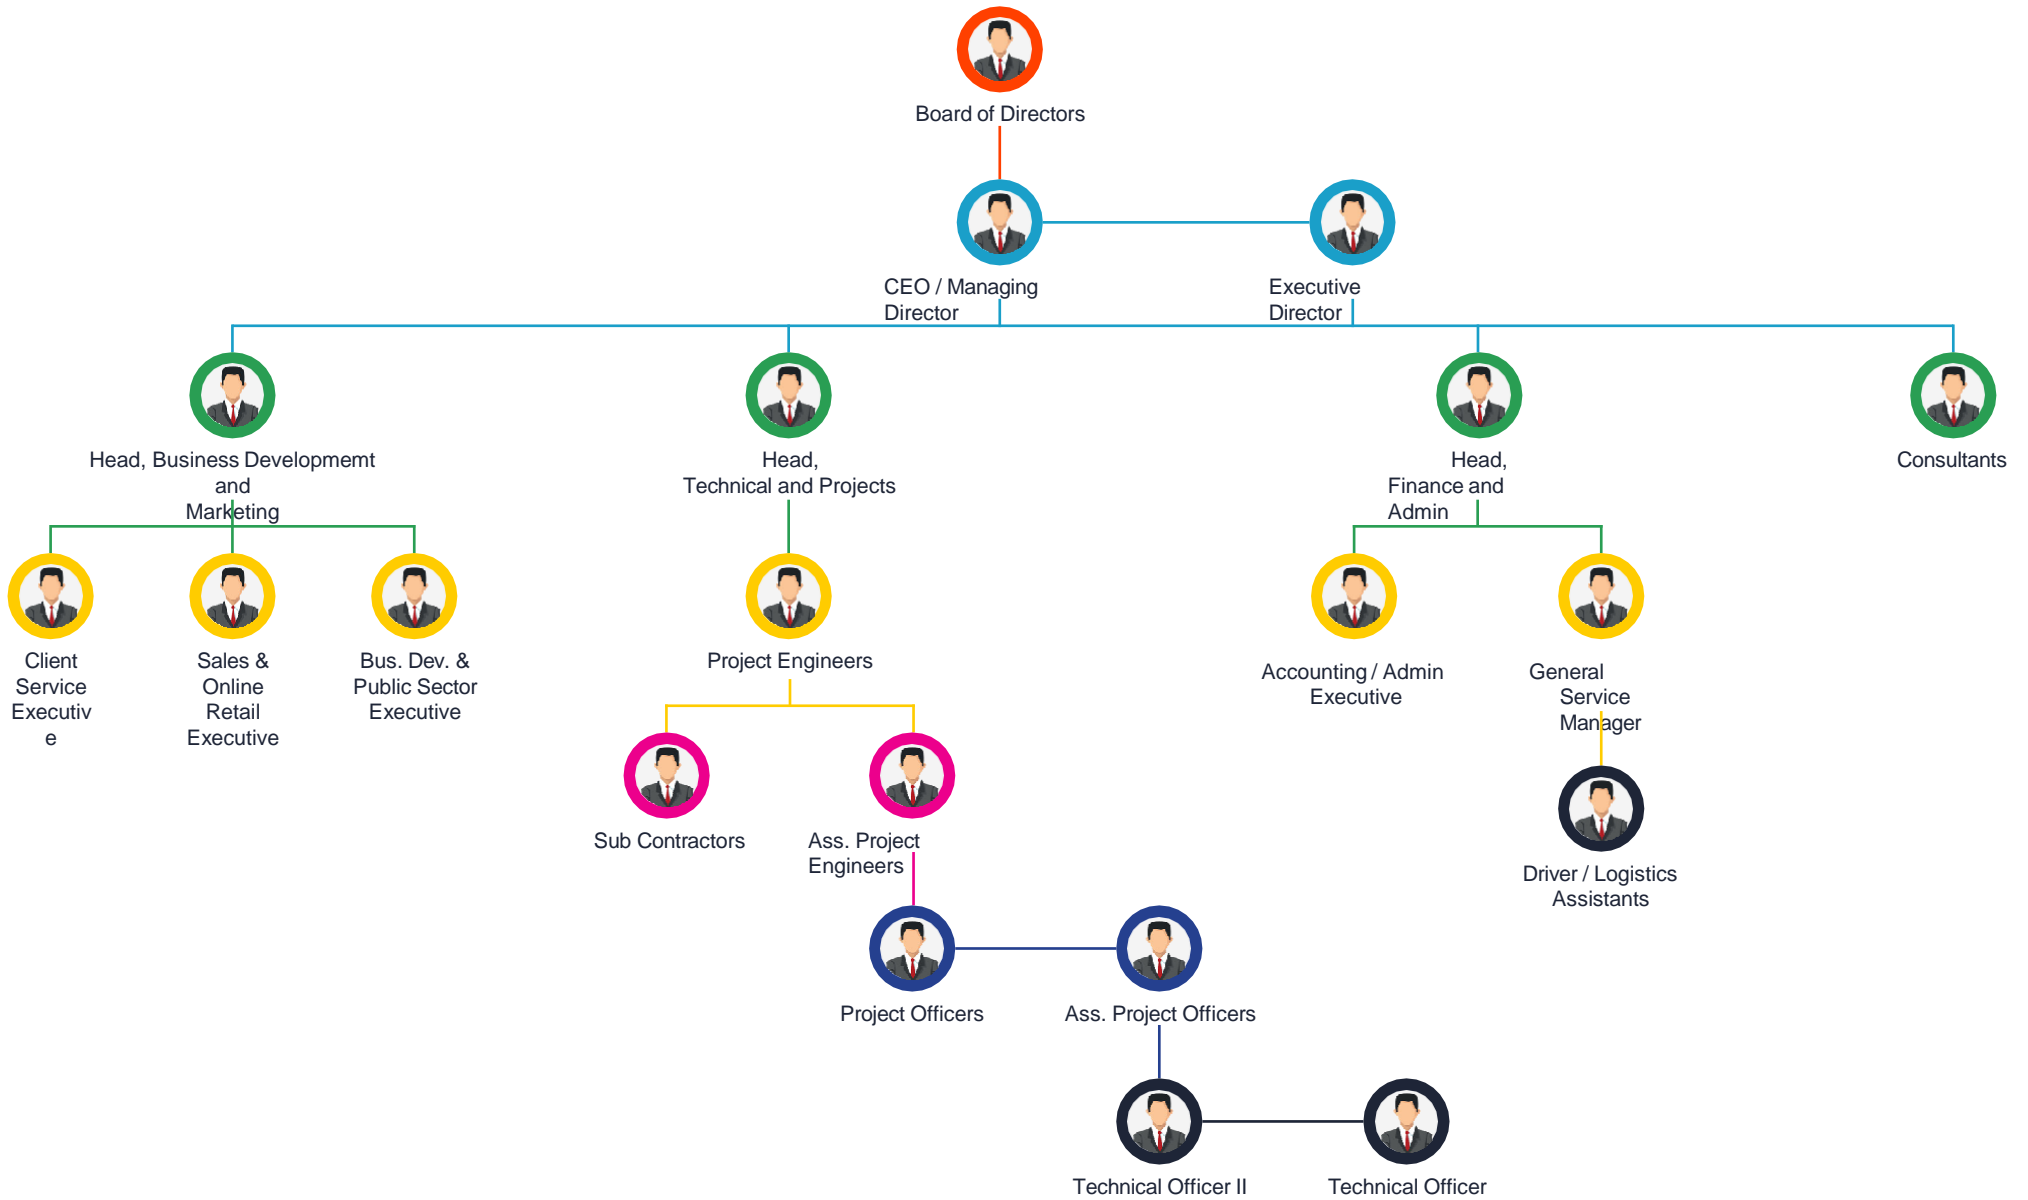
Board of Directors

CEO / Managing Director

Executive Director

Head, Business Developmemt and Marketing

Head, Technical and Projects

Head, Finance and Admin

Consultants

Client Service Executiv e

Sales & Online Retail Executive

Bus. Dev. & Public Sector Executive

Project Engineers

Accounting / Admin Executive

General Service Manager

Sub Contractors

Ass. Project Engineers

Driver / Logistics Assistants

Project Officers

Ass. Project Officers

Technical Officer II

Technical Officer